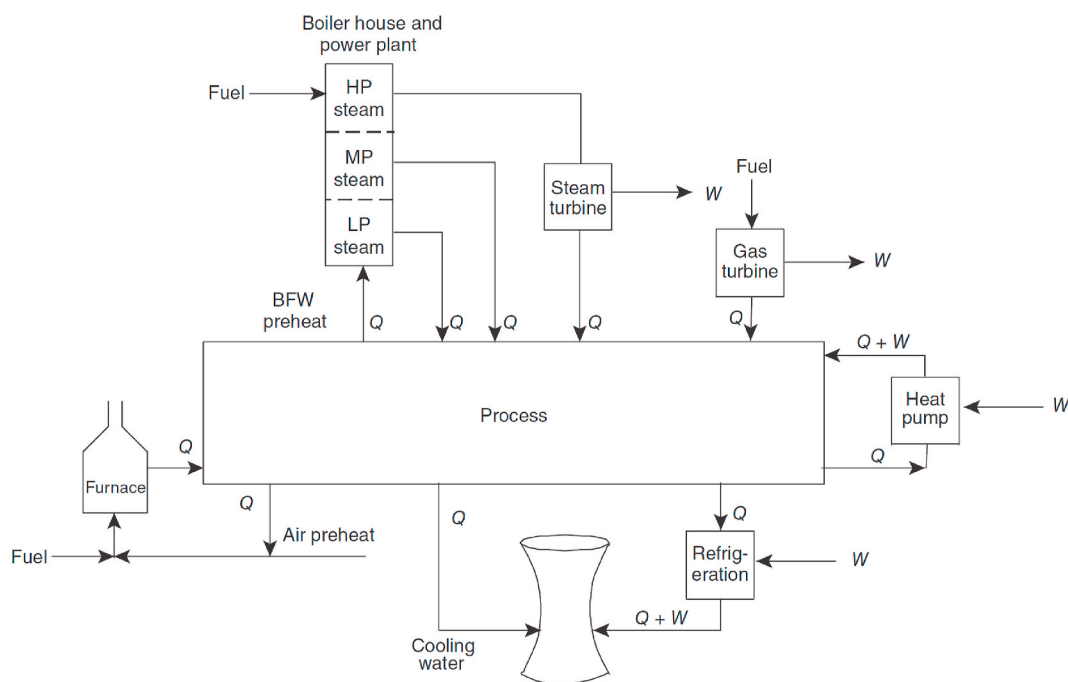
Boiler house and power plant

Fuel

HP steam

MP steam

LP steam

Steam turbine

W

Fuel

Gas turbine

W

BFW preheat

Q

Q

Q

Q

Q

Q + W

Process

Heat pump

W

Q

Q

Furnace

Q

Q

Q

Air preheat

Fuel

Refrigeration

W

Q + W

Cooling water